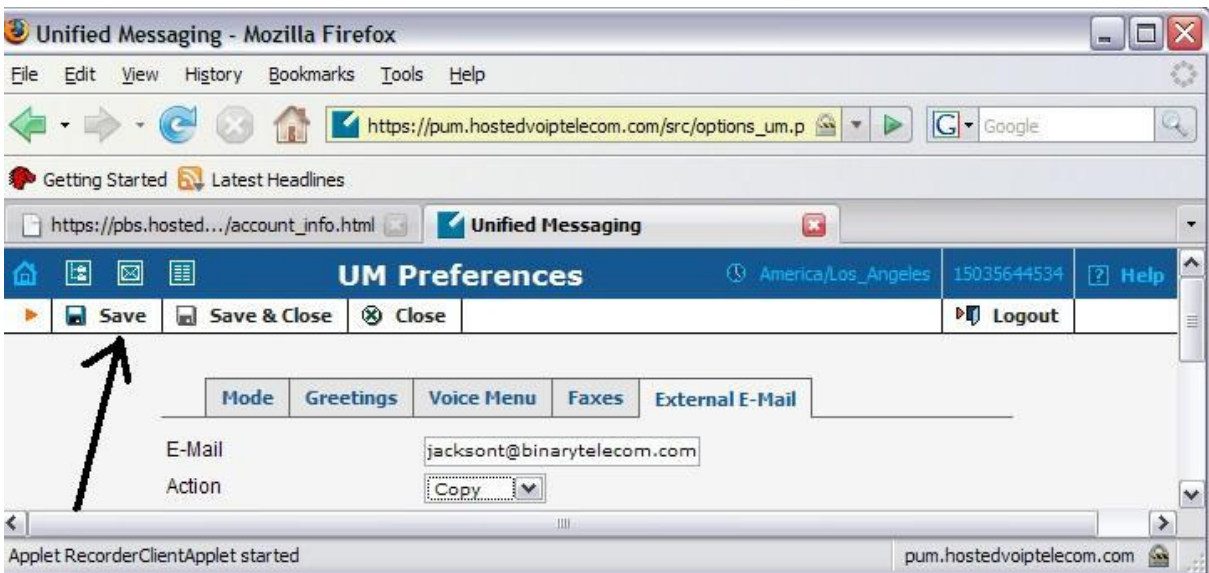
Unified Messaging - Mozilla Firefox

File Edit View History Bookmarks Tools Help

https://pum.hostedvoiptelecom.com/src/options_um.p

Google

Getting Started Latest Headlines

https://pbs.hosted.../account_info.html

Unified Messaging

UM Preferences

America/Los_Angeles

15035644534

Help

Save

Save & Close

Close

Logout

Mode

Greetings

Voice Menu

Faxes

External E-Mail

E-Mail jacksont@binarytelecom.com

Action Copy

Applet RecorderClientApplet started

pum.hostedvoiptelecom.com